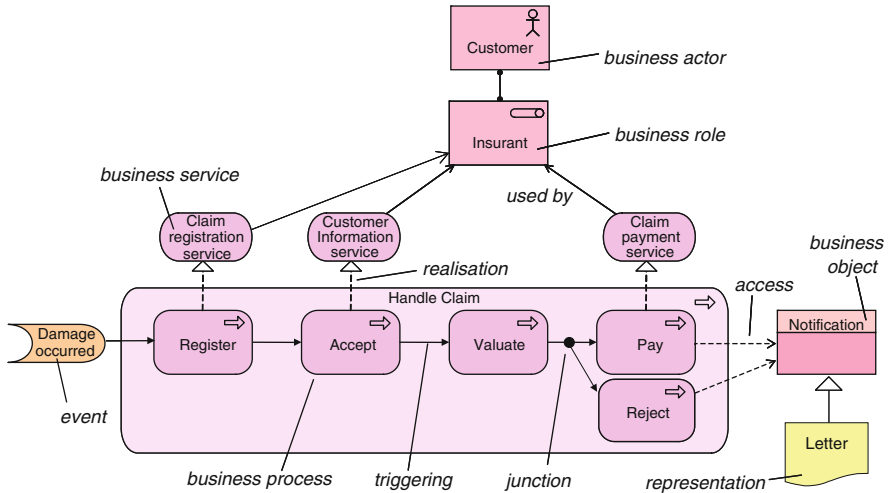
Customer

business actor

Insurant

business role

business service

used by

Claim registration service

Customer Information service

Claim payment service

realisation

business object

access

Handle Claim

Damage occurred

Register

Accept

Valuate

Pay

Notification

Reject

event

Letter

business process

triggering

junction

representation